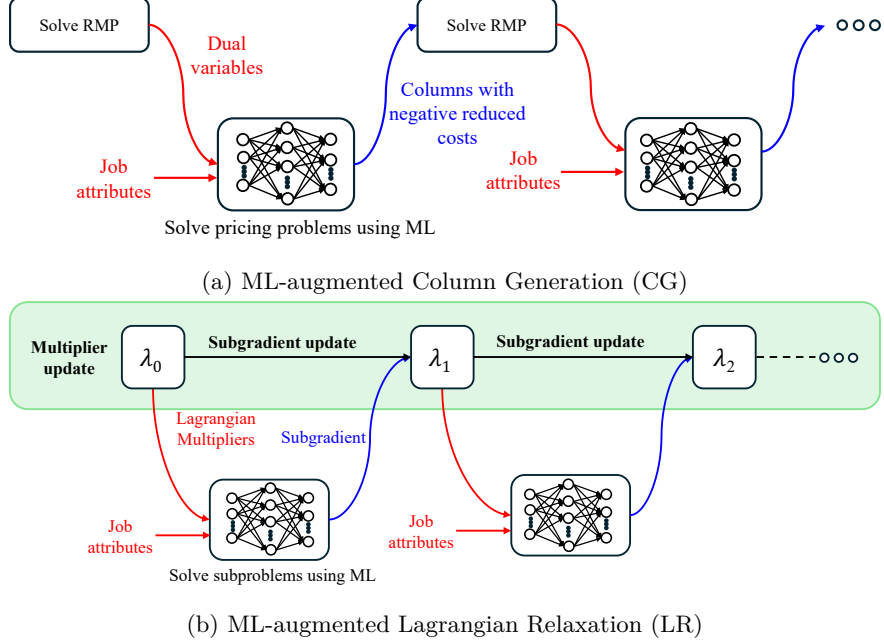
Solve RMP

Dual variables

Solve RMP

Columns with negative reduced costs

Job attributes

Job attributes

Solve pricing problems using ML

(a) ML-augmented Column Generation (CG)

Multiplier update

$\lambda_0$

Subgradient update

$\lambda_1$

Subgradient update

$\lambda_2$

Lagrangian Multipliers

Subgradient

Job attributes

Job attributes

Solve subproblems using ML

(b) ML-augmented Lagrangian Relaxation (LR)